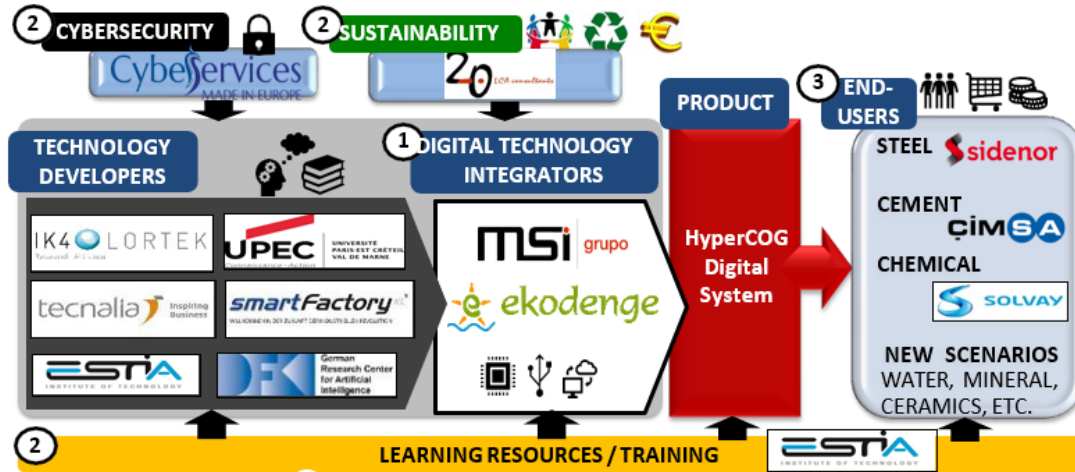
2 CYBERSECURITY

2 SUSTAINABILITY

CyberServices
MADE IN EUROPE

20 LCA consultants

PRODUCT

3 END-USERS

TECHNOLOGY DEVELOPERS

1 DIGITAL TECHNOLOGY INTEGRATORS

IK4 LORTEK
Research Alliance

UPEC UNIVERSITÉ PARIS-EST CRÉTEIL VAL DE MARNE

tecnalia Inspiring Business

smartFactory KL
WILLKOMMEN IN DER ZUKUNFT DER INDUSTRIELLEN REVOLUTION

ESTIA INSTITUTE OF TECHNOLOGY

DFKI German Research Center for Artificial Intelligence

MSI grupo

ekodenge

HyperCOG Digital System

STEEL sidenor

CEMENT ÇIMSA

CHEMICAL SOLVAY

NEW SCENARIOS WATER, MINERAL, CERAMICS, ETC.

2 LEARNING RESOURCES / TRAINING

ESTIA INSTITUTE OF TECHNOLOGY